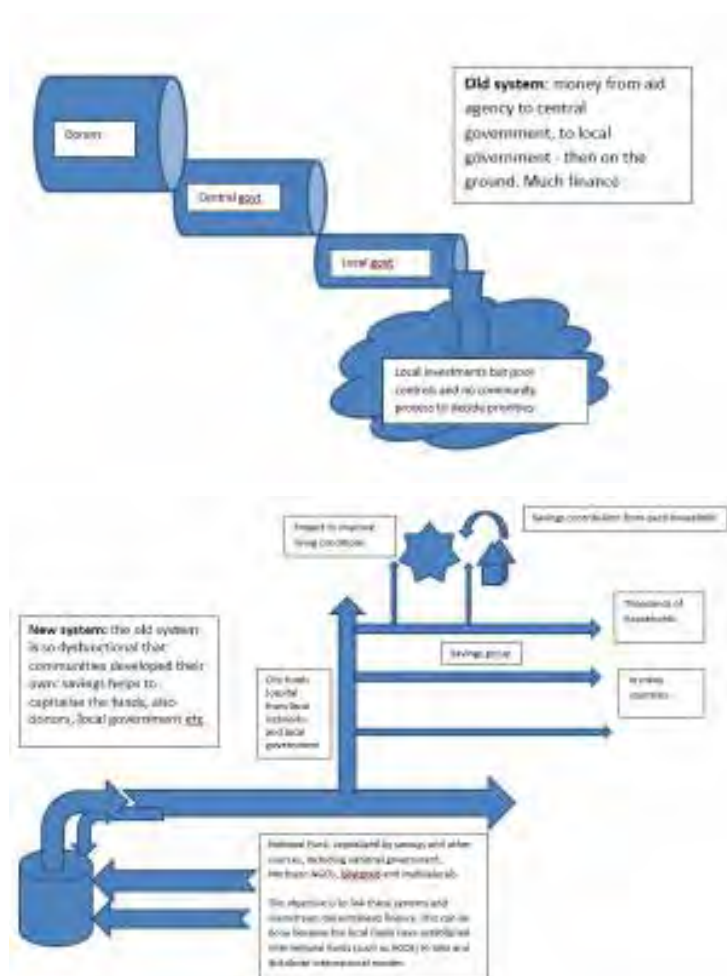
Old system: money from aid agency to central government, to local government - then on the ground. Much finance

Donors

Central govt

Local govt

Local investments but poor controls and no community process to decide priorities

Project to improve living conditions

Savings contribution from each household

Thousands of households

Savings group

In many countries

City funds (capital from local networks and local government)

New system: the old system is so dysfunctional that communities developed their own: savings helps to capitalise the funds, also donors, local government etc

National fund: capitalised by savings and other sources, including national government, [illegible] NGOs, bilateral and multilaterals.

The objective is to link these systems and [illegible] government finance. This can be done because the local funds have contributed into national funds (such as ACCA) to take and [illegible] international money.